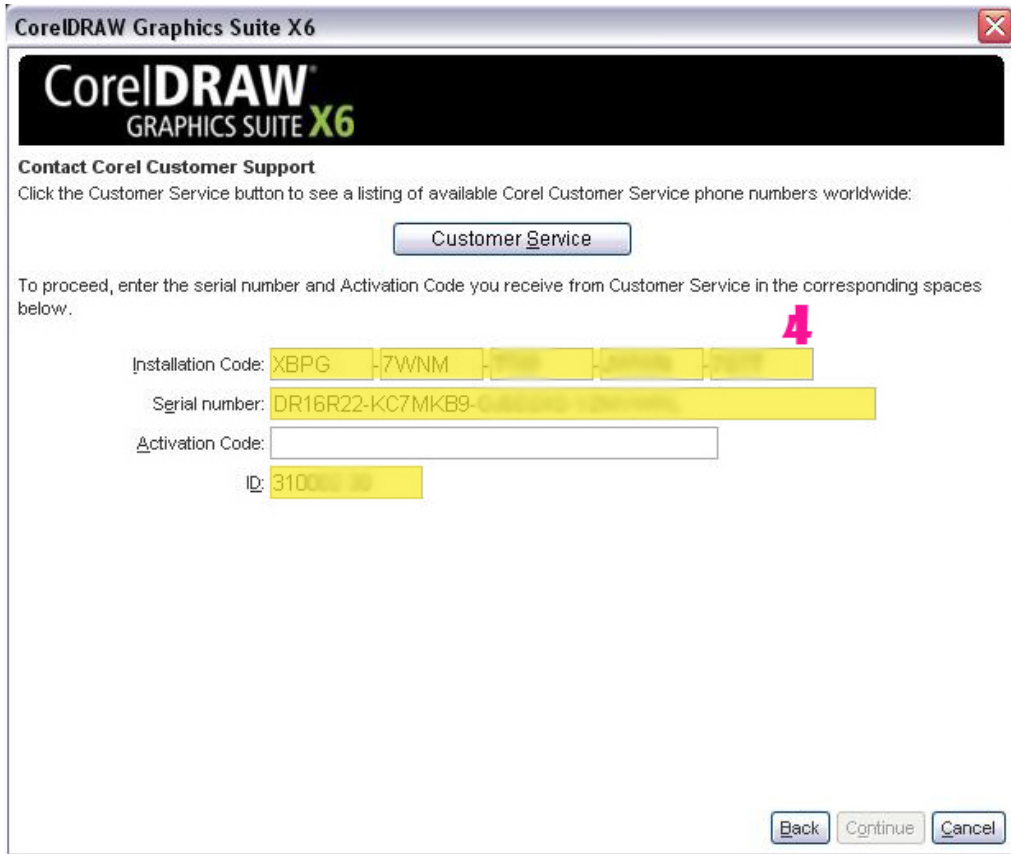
CorelDRAW Graphics Suite X6

CorelDRAW GRAPHICS SUITE X6

Contact Corel Customer Support
Click the Customer Service button to see a listing of available Corel Customer Service phone numbers worldwide:

Customer Service

To proceed, enter the serial number and Activation Code you receive from Customer Service in the corresponding spaces below.

4

Installation Code: XBPG -7WNM -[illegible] -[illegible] -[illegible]

Serial number: DR16R22-KC7MKB9-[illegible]

Activation Code:

ID: 310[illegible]

Back Continue Cancel